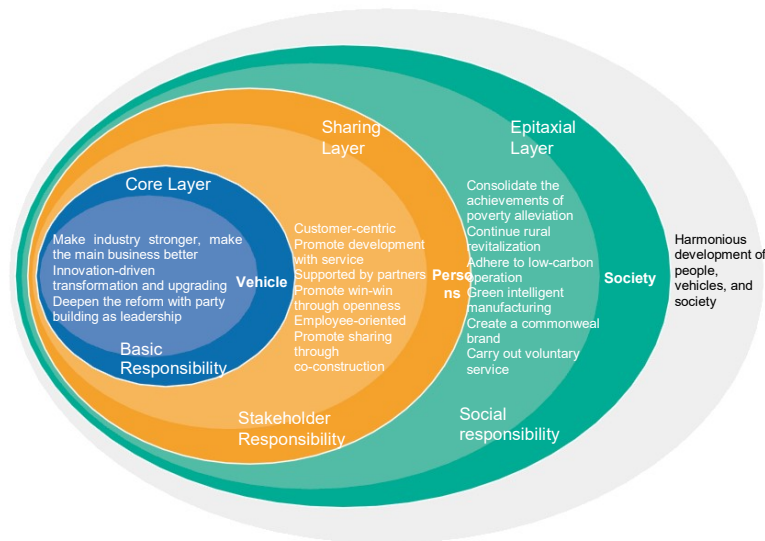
Core Layer

Make industry stronger, make the main business better
Innovation-driven transformation and upgrading
Deepen the reform with party building as leadership

Vehicle

Basic Responsibility

Sharing Layer

Customer-centric
Promote development with service
Supported by partners
Promote win-win through openness
Employee-oriented
Promote sharing through co-construction

Perso ns

Stakeholder Responsibility

Epitaxial Layer

Consolidate the achievements of poverty alleviation
Continue rural revitalization
Adhere to low-carbon operation
Green intelligent manufacturing
Create a commonweal brand
Carry out voluntary service

Society

Social responsibility

Harmonious development of people, vehicles, and society